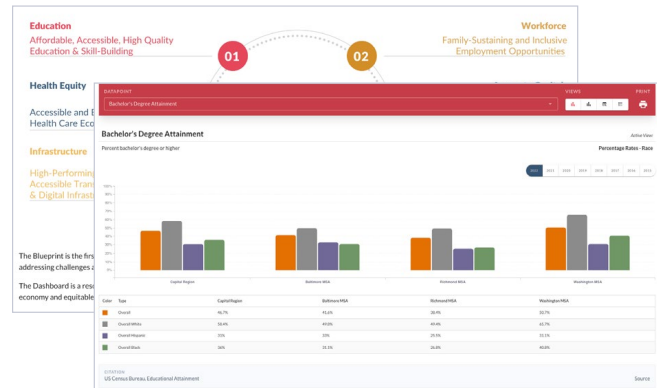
Education

Affordable, Accessible, High Quality Education & Skill-Building

01

02

Workforce

Family-Sustaining and Inclusive Employment Opportunities

Health Equity

Accessible and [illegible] Health Care Eco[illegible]

Infrastructure

High-Performin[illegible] Accessible Tran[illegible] & Digital Infrast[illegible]

The Blueprint is the first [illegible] addressing challenges a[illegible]

The Dashboard is a reso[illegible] economy and equitable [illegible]

DATAPOINT

Bachelor's Degree Attainment

VIEWS

PRINT

Bachelor's Degree Attainment

Percent bachelor's degree or higher

Percentage Rates - Race

2021 2020 2019 2018 2017 2016 2015

Capital Region

Baltimore MSA

Richmond MSA

Washington MSA

| Color | Type | Capital Region | Baltimore MSA | Richmond MSA | Washington MSA |
|---|---|---|---|---|---|
| | Overall | 46.7% | 41.6% | 38.4% | 50.7% |
| | Overall White | 58.4% | 49.0% | 49.4% | 62.7% |
| | Overall Hispanic | 31% | 33% | 24.9% | 31.1% |
| | Overall Black | 36% | 31.1% | 26.8% | 40.0% |

CITATION

US Census Bureau, Educational Attainment

Source